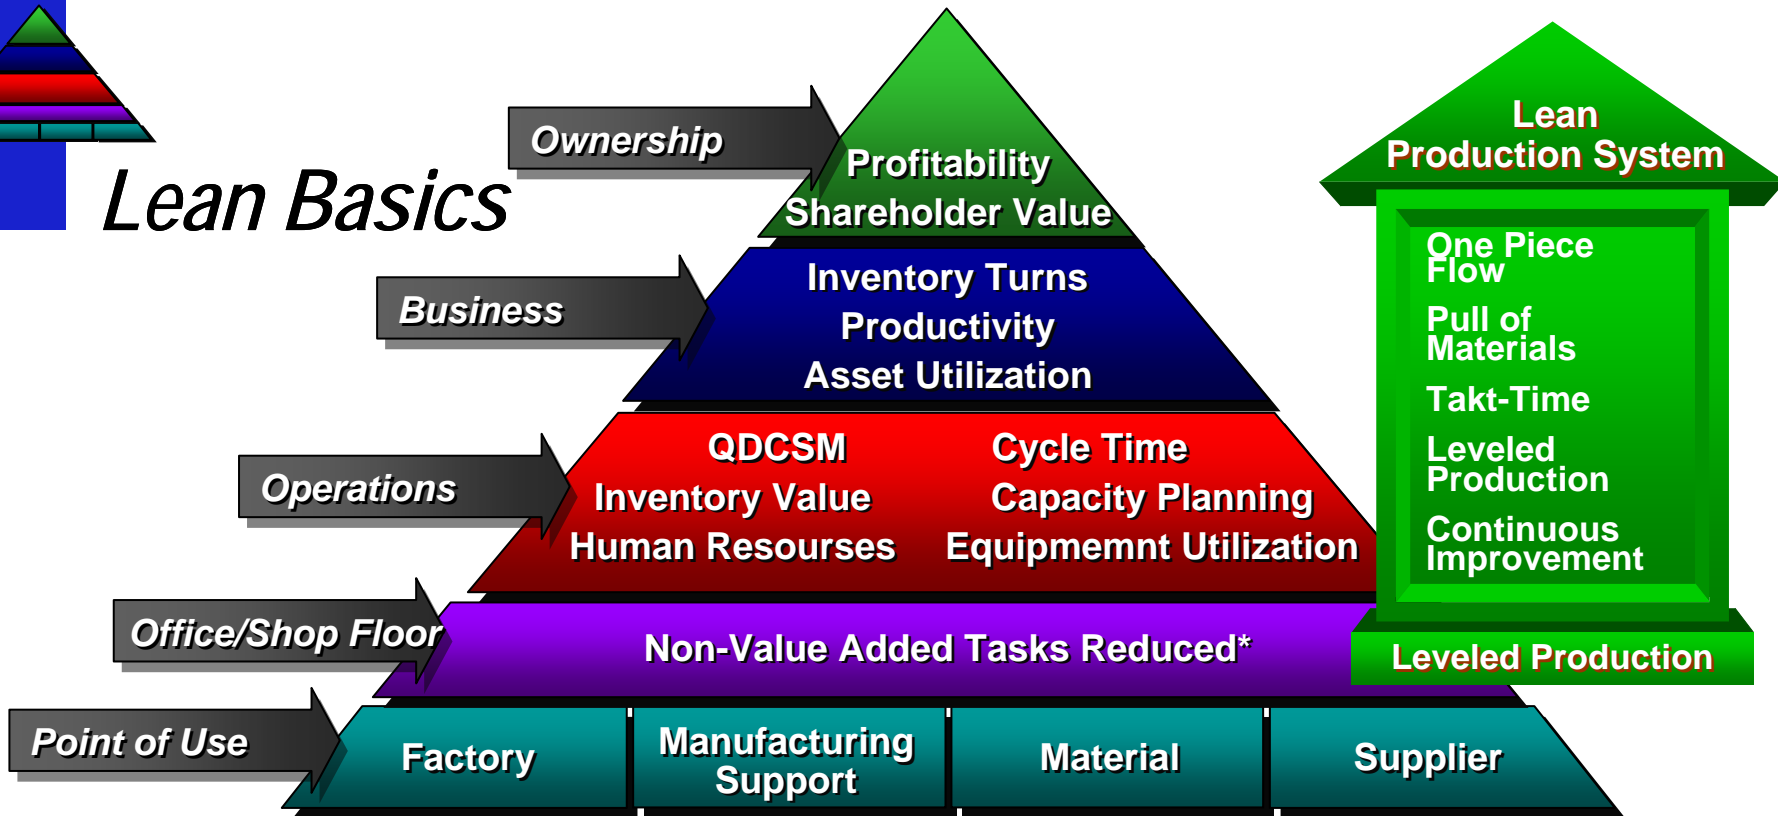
Lean Basics

Ownership

Profitability
Shareholder Value

Business

Inventory Turns
Productivity
Asset Utilization

Operations

QDCSM
Inventory Value
Human Resourses

Cycle Time
Capacity Planning
Equipmemnt Utilization

Office/Shop Floor

Non-Value Added Tasks Reduced*

Point of Use

Factory

Manufacturing Support

Material

Supplier

Lean Production System

One Piece Flow

Pull of Materials

Takt-Time

Leveled Production

Continuous Improvement

Leveled Production